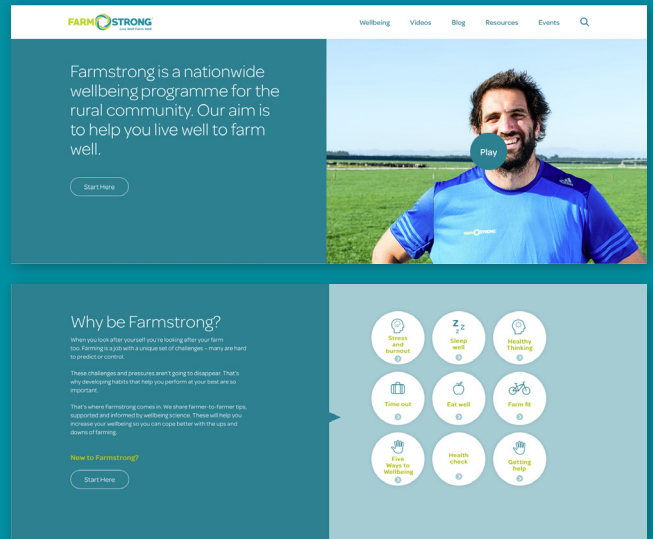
FARMSTRONG
Live Well Farm Well

Wellbeing Videos Blog Resources Events

Farmstrong is a nationwide wellbeing programme for the rural community. Our aim is to help you live well to farm well.

Start Here

Play

Why be Farmstrong?

When you look after yourself you're looking after your farm too. Farming is a job with a unique set of challenges – many are hard to predict or control.

These challenges and pressures aren't going to disappear. That's why developing habits that help you perform at your best are so important.

That's where Farmstrong comes in. We share farmer-to-farmer tips, supported and informed by wellbeing science. These will help you increase your wellbeing so you can cope better with the ups and downs of farming.

New to Farmstrong?

Start Here

Stress and burnout

Sleep well

Healthy Thinking

Time out

Eat well

Farm fit

Five Ways to Wellbeing

Health check

Getting help